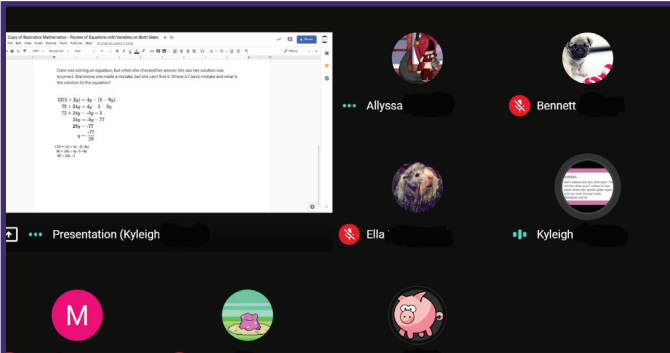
Copy of Illustrative Mathematics - Review of Equations with Variables on Both Sides

Clare was solving an equation, but when she checked her answer she saw her solution was incorrect. She knows she made a mistake, but she can't find it. Where is Clare's mistake and what is the solution to the equation?

$12(5+2y)=4y-(5-9y)$
$72+24y=4y-5-9y$
$72+24y=-5y-5$
$24y=-5y-77$
$29y=-77$
$y=\frac{-77}{29}$

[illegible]

Allyssa

Bennett

Presentation (Kyleigh

Ella

Kyleigh

M